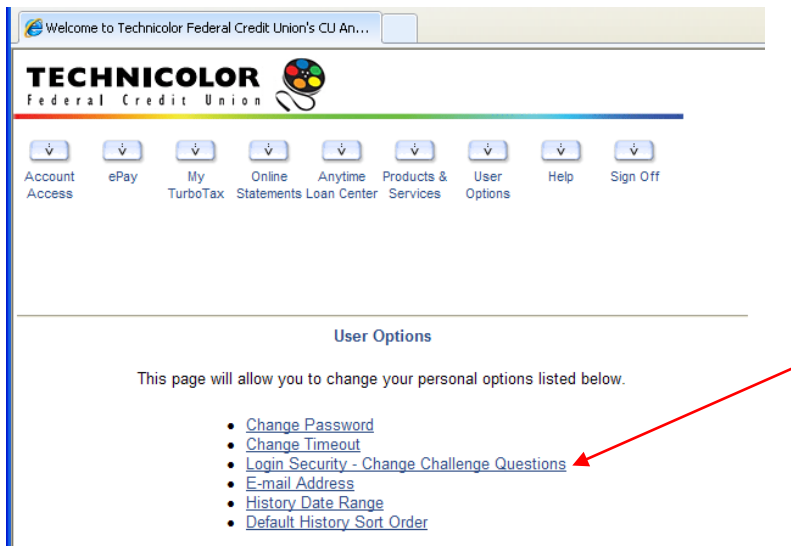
Welcome to Technicolor Federal Credit Union's CU An...

TECHNICOLOR
Federal Credit Union

Account Access
ePay
My TurboTax
Online Statements
Anytime Loan Center
Products & Services
User Options
Help
Sign Off

User Options

This page will allow you to change your personal options listed below.

- Change Password
- Change Timeout
- Login Security - Change Challenge Questions
- E-mail Address
- History Date Range
- Default History Sort Order